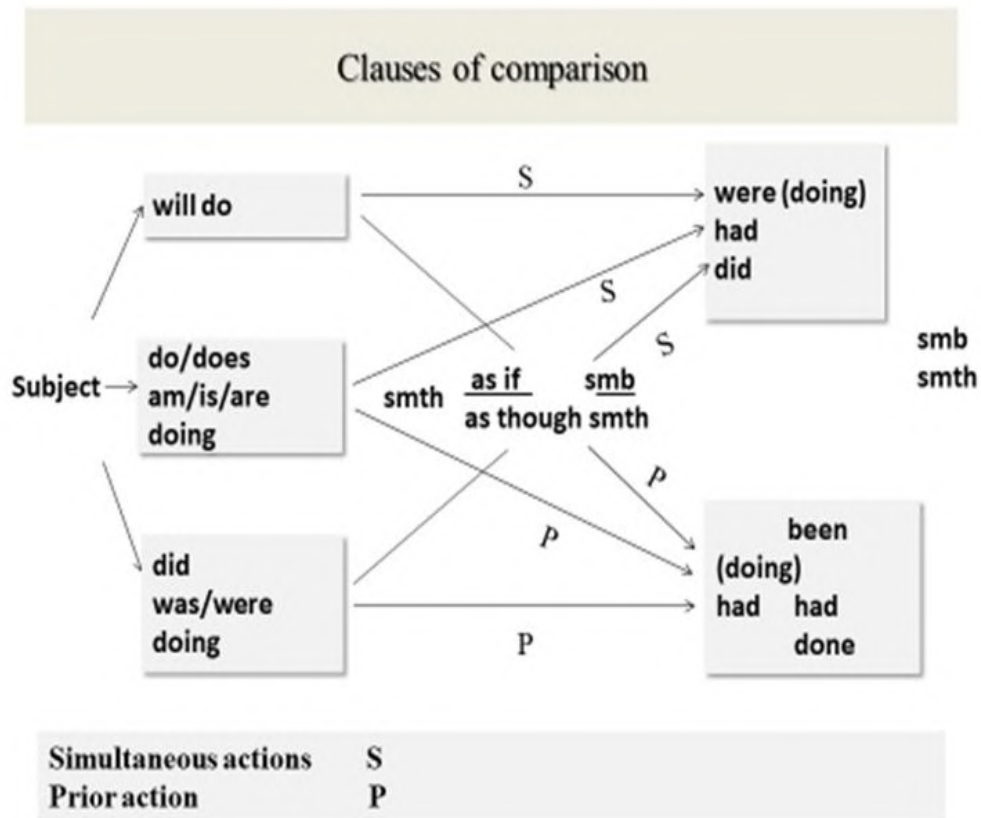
Clauses of comparison

will do

S

were (doing)
had
did

S

S

smb
smth

Subject

do/does
am/is/are
doing

smth

as if
as though

smb
smth

P

P

been
(doing)
had had
done

did
was/were
doing

P

Simultaneous actions S
Prior action P